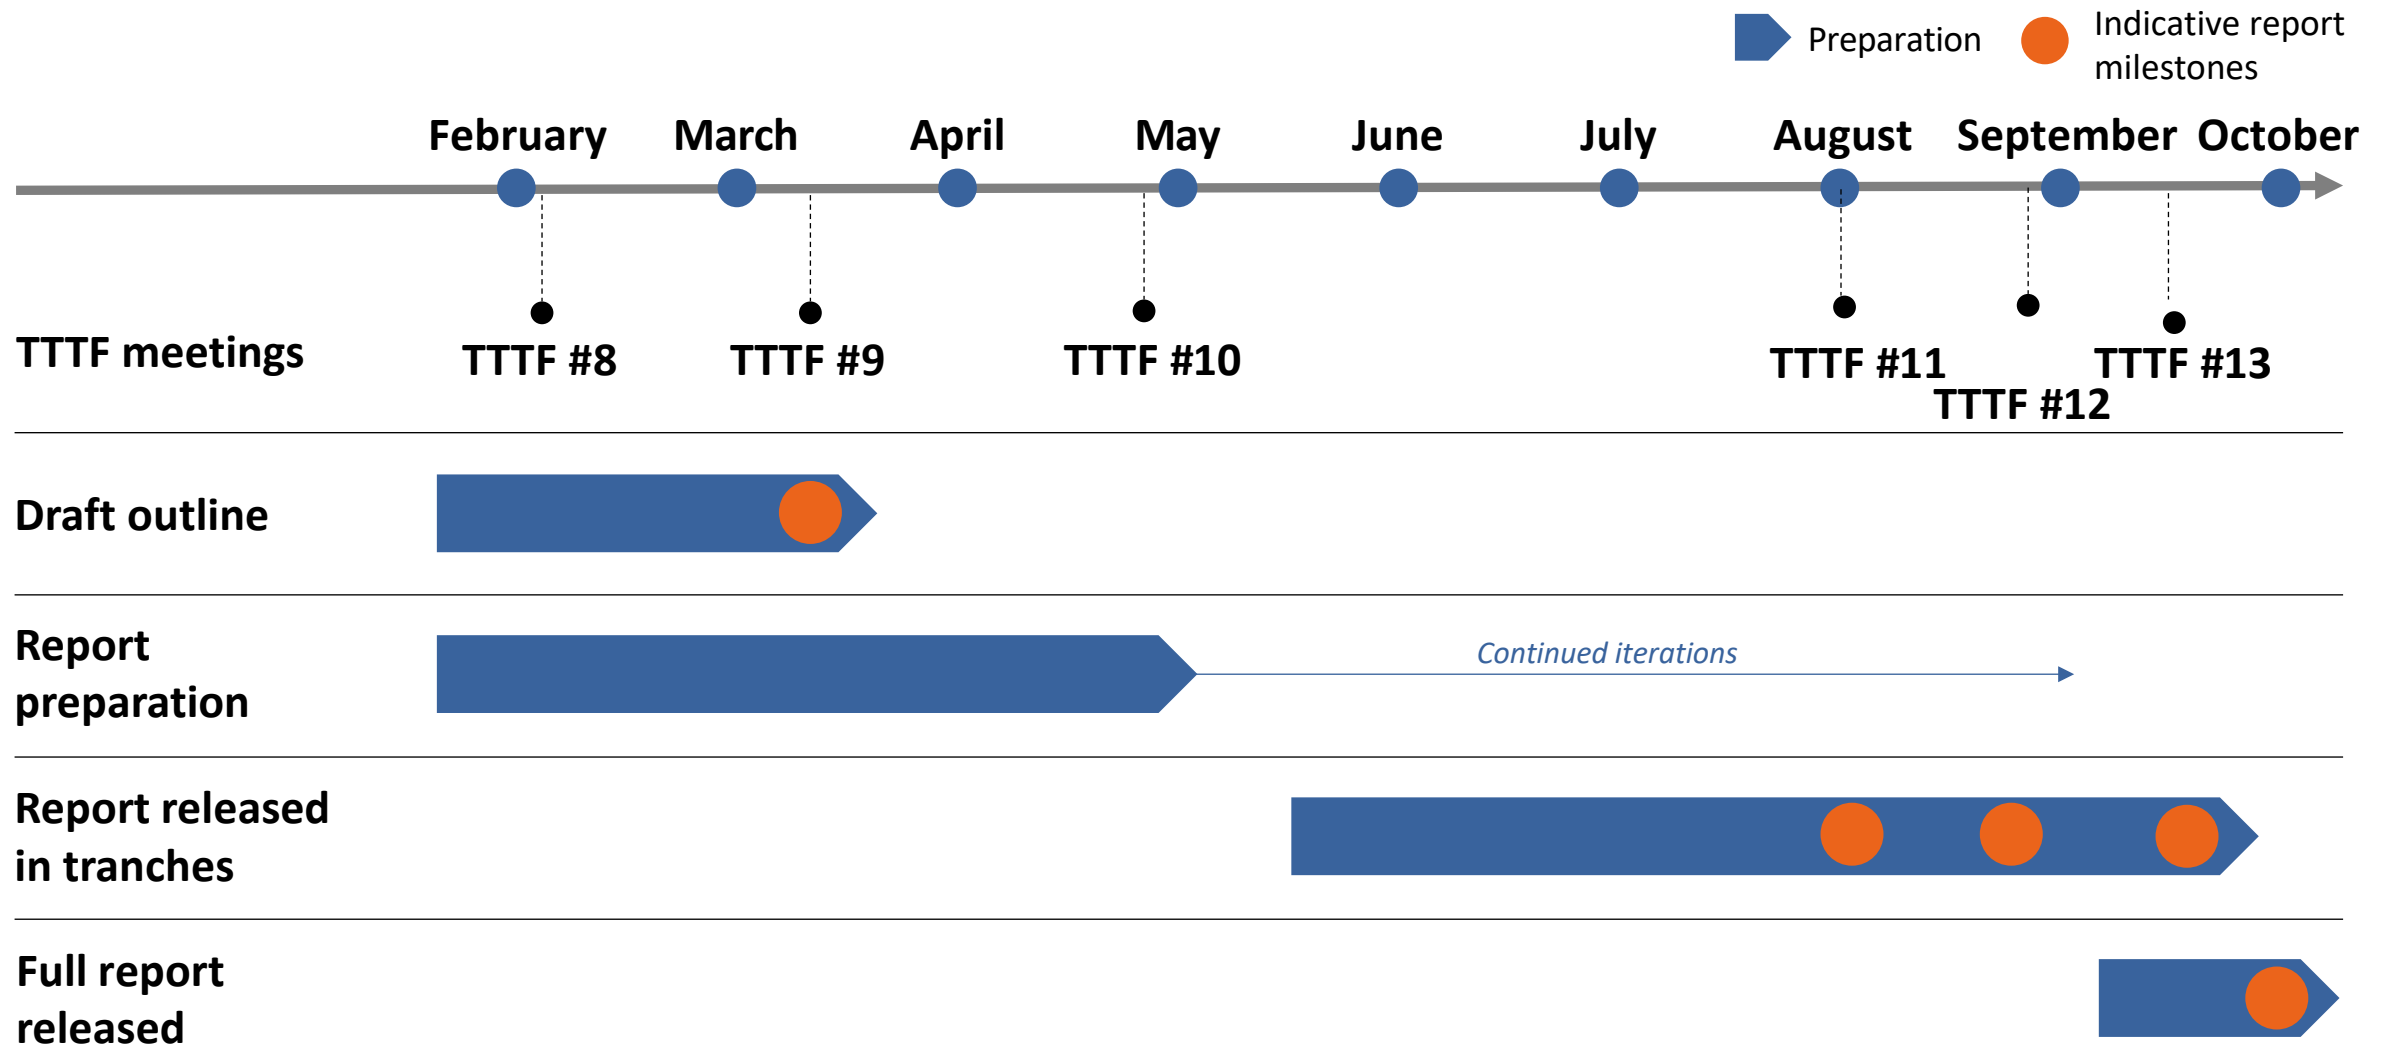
Preparation
Indicative report milestones

February March April May June July August September October

TTTF meetings
TTTF #8
TTTF #9
TTTF #10
TTTF #11
TTTF #12
TTTF #13

Draft outline

Report preparation
Continued iterations

Report released in tranches

Full report released